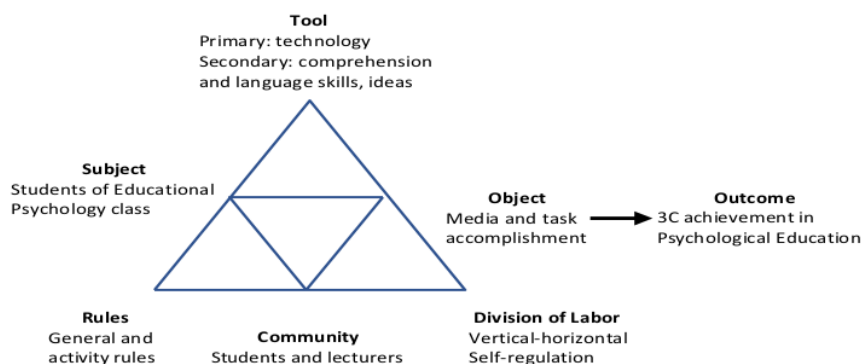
Tool
Primary: technology
Secondary: comprehension and language skills, ideas

Subject
Students of Educational Psychology class

Object
Media and task accomplishment

Outcome
3C achievement in Psychological Education

Rules
General and activity rules

Community
Students and lecturers

Division of Labor
Vertical-horizontal
Self-regulation